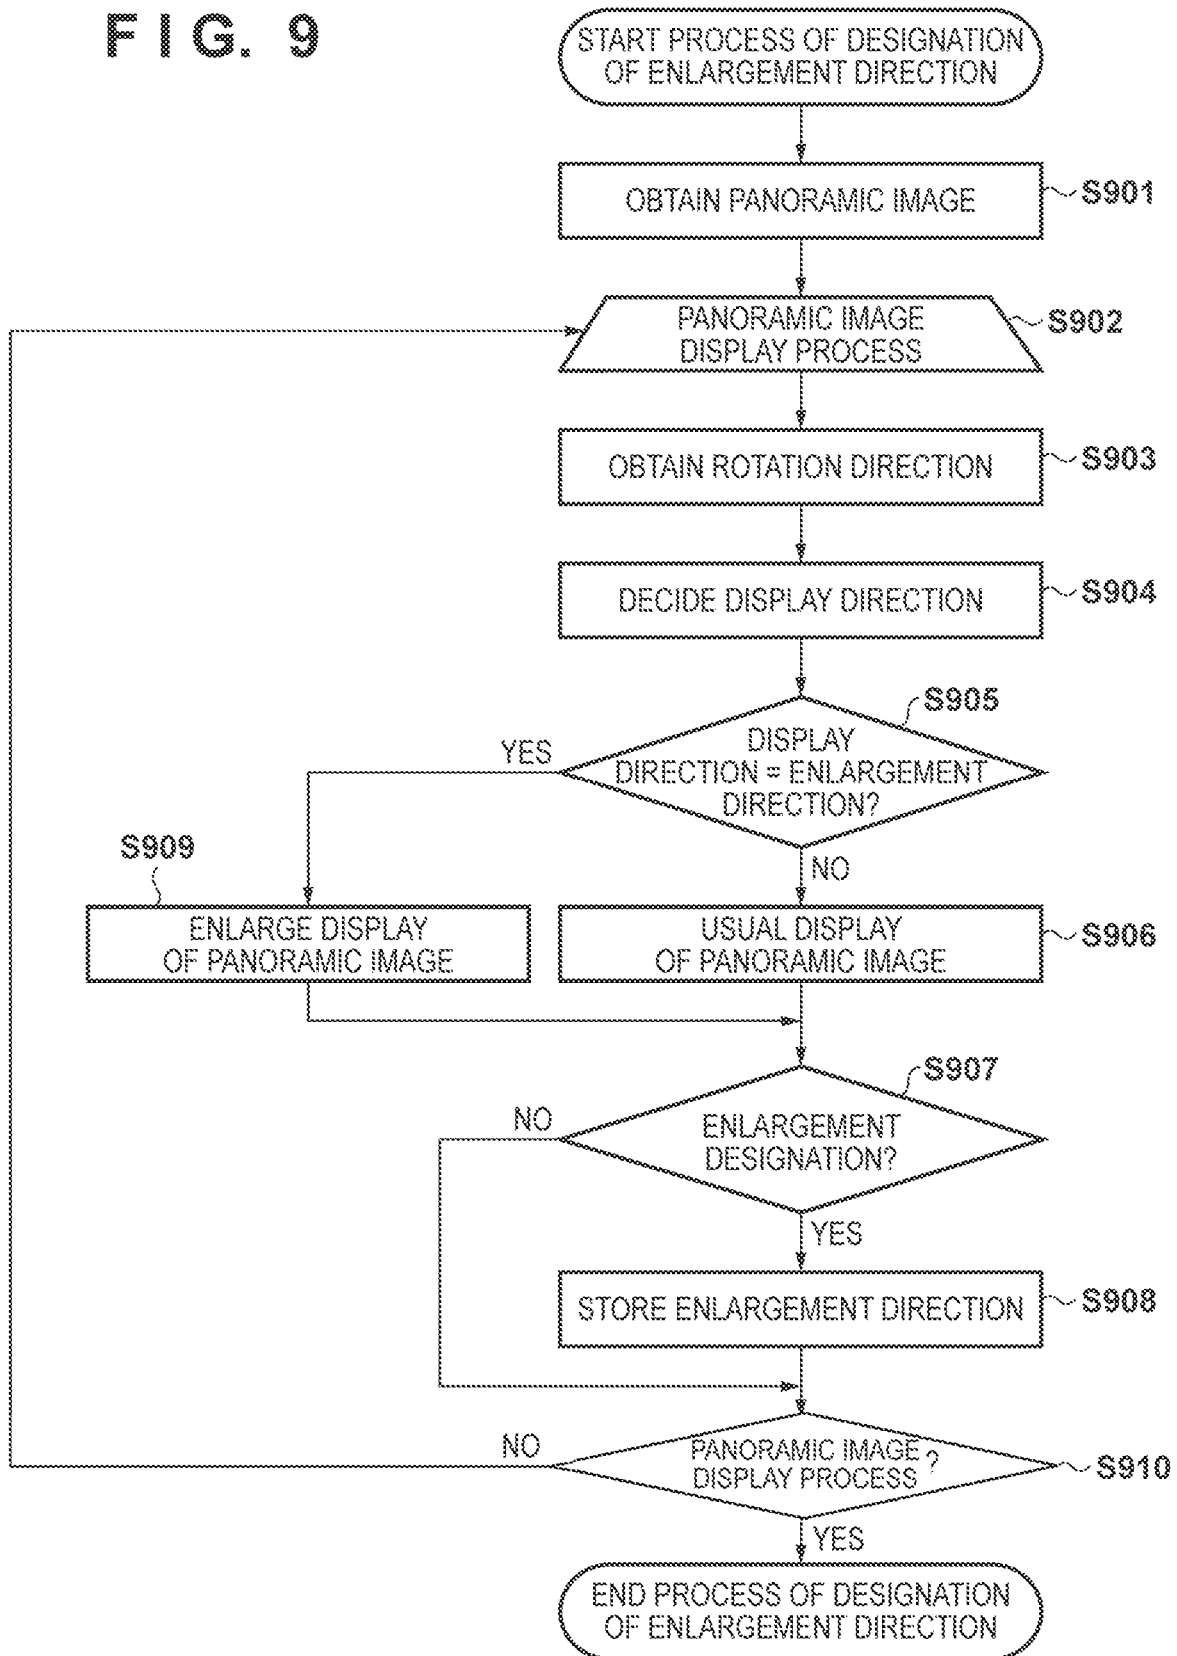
F I G. 9

START PROCESS OF DESIGNATION OF ENLARGEMENT DIRECTION

OBTAIN PANORAMIC IMAGE

S901

PANORAMIC IMAGE DISPLAY PROCESS

S902

OBTAIN ROTATION DIRECTION

S903

DECIDE DISPLAY DIRECTION

S904

S905

DISPLAY DIRECTION = ENLARGEMENT DIRECTION?

YES

NO

S909

ENLARGE DISPLAY OF PANORAMIC IMAGE

USUAL DISPLAY OF PANORAMIC IMAGE

S906

S907

ENLARGEMENT DESIGNATION?

NO

YES

STORE ENLARGEMENT DIRECTION

S908

NO

PANORAMIC IMAGE DISPLAY PROCESS ?

S910

YES

END PROCESS OF DESIGNATION OF ENLARGEMENT DIRECTION